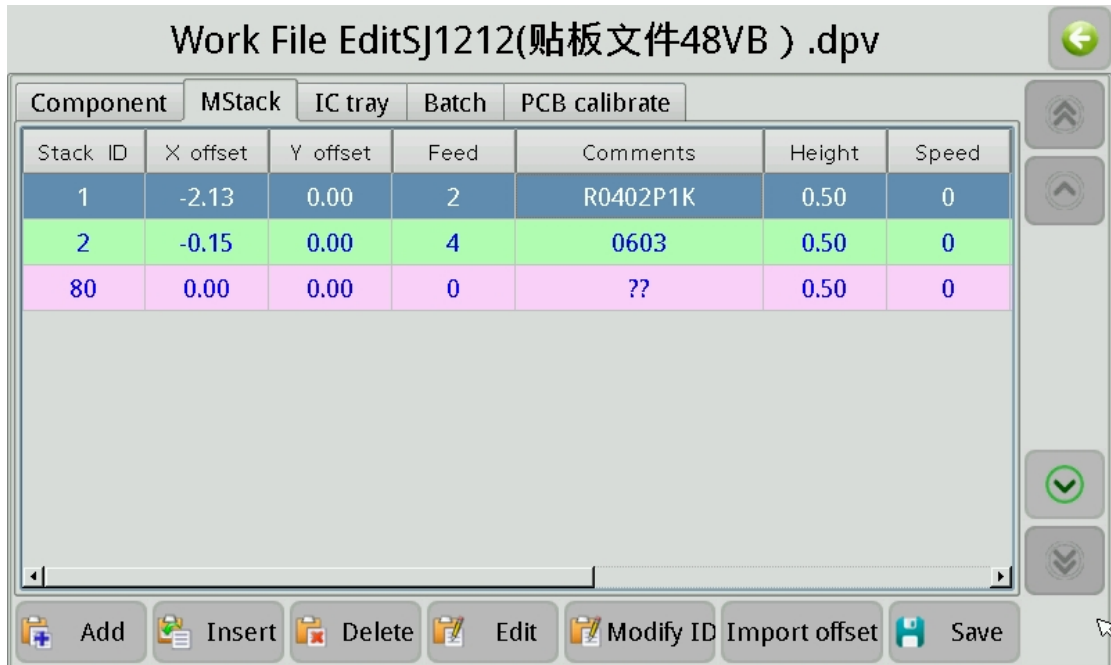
Work File EditSJ1212(贴板文件48VB ) .dpv

Component | MStack | IC tray | Batch | PCB calibrate

| Stack ID | X offset | Y offset | Feed | Comments | Height | Speed |
|---|---|---|---|---|---|---|
| 1 | -2.13 | 0.00 | 2 | R0402P1K | 0.50 | 0 |
| 2 | -0.15 | 0.00 | 4 | 0603 | 0.50 | 0 |
| 80 | 0.00 | 0.00 | 0 | ?? | 0.50 | 0 |

Add Insert Delete Edit Modify ID Import offset Save